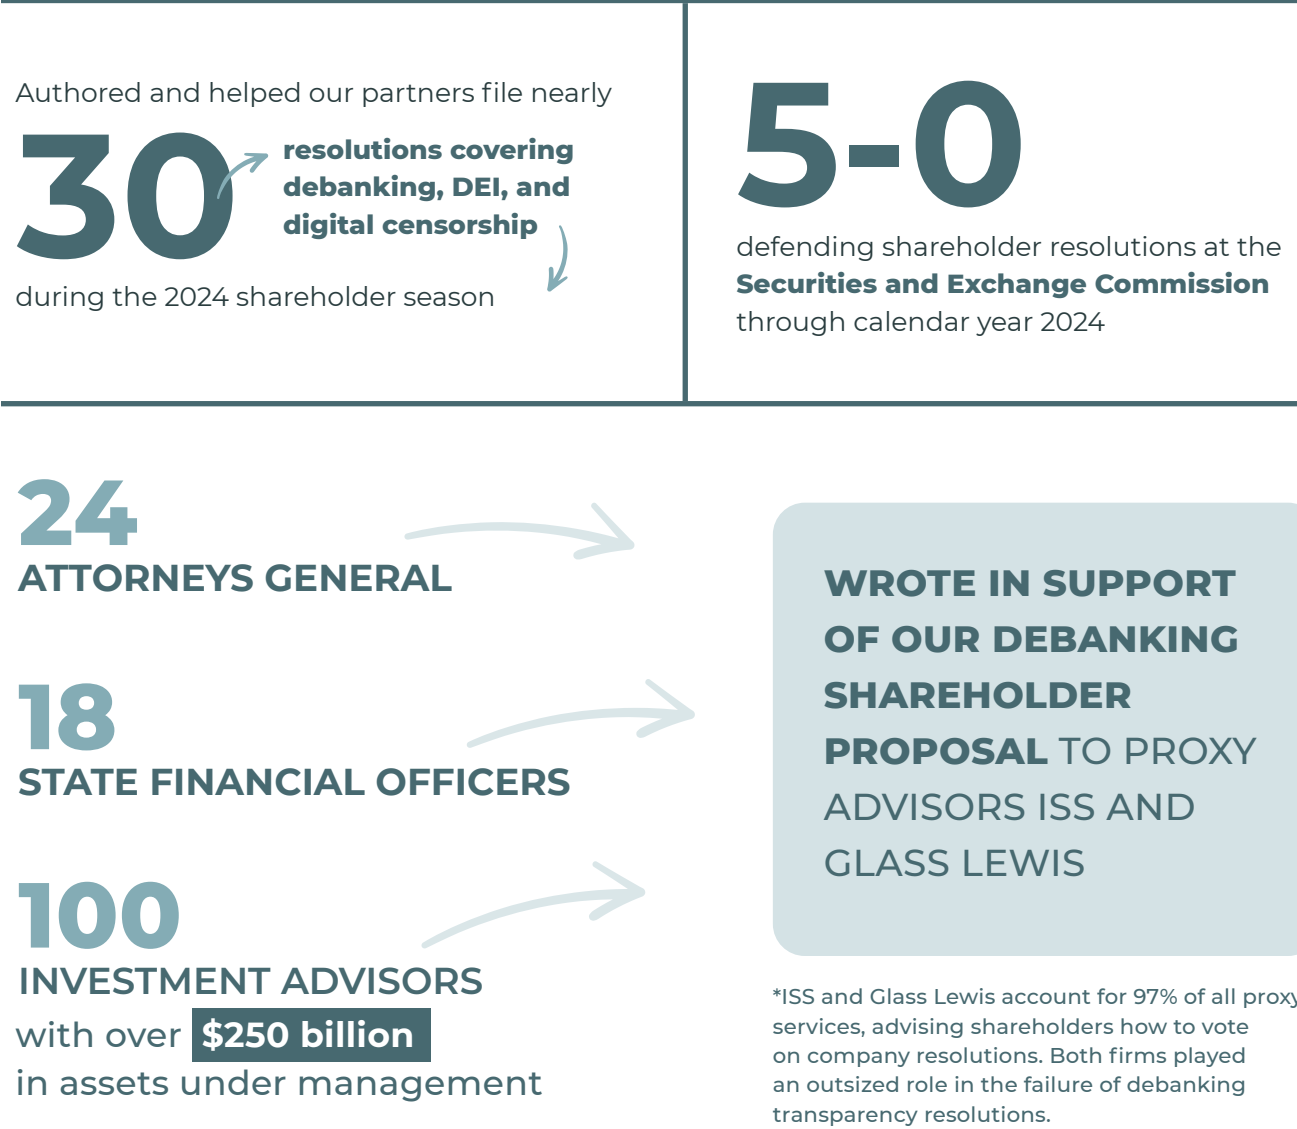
Authored and helped our partners file nearly

30

resolutions covering debanking, DEI, and digital censorship

during the 2024 shareholder season

5-0

defending shareholder resolutions at the Securities and Exchange Commission through calendar year 2024

24
ATTORNEYS GENERAL

18
STATE FINANCIAL OFFICERS

100
INVESTMENT ADVISORS
with over $250 billion in assets under management

WROTE IN SUPPORT OF OUR DEBANKING SHAREHOLDER PROPOSAL TO PROXY ADVISORS ISS AND GLASS LEWIS

*ISS and Glass Lewis account for 97% of all proxy services, advising shareholders how to vote on company resolutions. Both firms played an outsized role in the failure of debanking transparency resolutions.